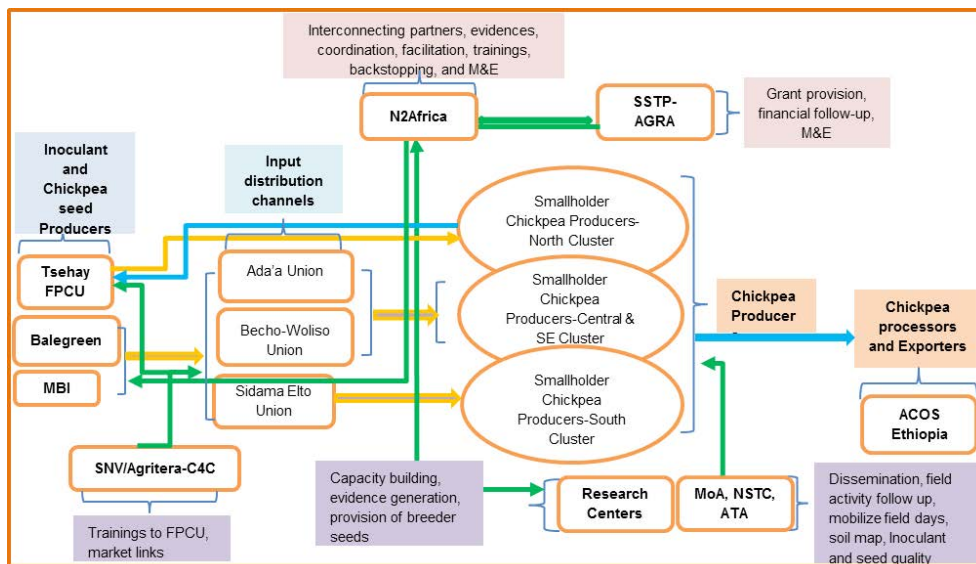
Interconnecting partners, evidences, coordination, facilitation, trainings, backstopping, and M&E

N2Africa

SSTP-AGRA

Grant provision, financial follow-up, M&E

Inoculant and Chickpea seed Producers

Input distribution channels

Tsehay FPCU

Balegreen

MBI

Ada'a Union

Becho-Woliso Union

Sidama Elto Union

Smallholder Chickpea Producers-North Cluster

Smallholder Chickpea Producers-Central & SE Cluster

Smallholder Chickpea Producers-South Cluster

Chickpea Producer

Chickpea processors and Exporters

ACOS Ethiopia

SNV/Agritera-C4C

Trainings to FPCU, market links

Capacity building, evidence generation, provision of breeder seeds

Research Centers

MoA, NSTC, ATA

Dissemination, field activity follow up, mobilize field days, soil map, Inoculant and seed quality